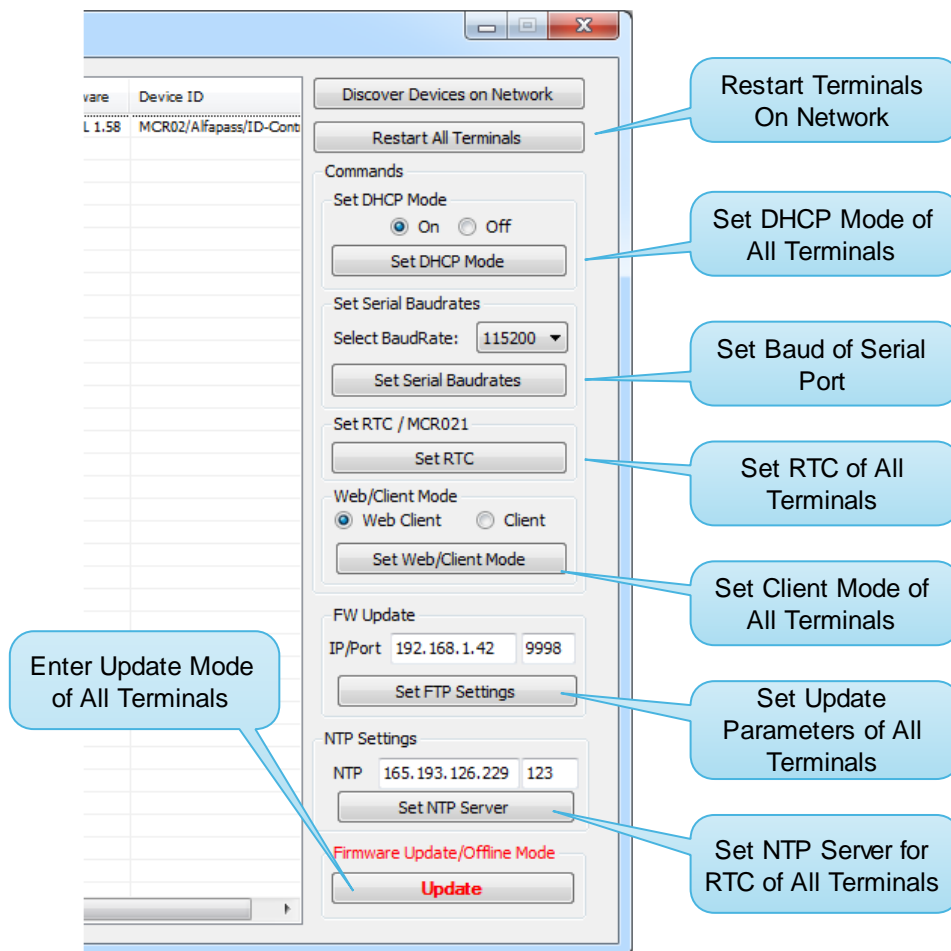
vare | Device ID
L 1.58 | MCR02/Alfapass/ID-Cont

Discover Devices on Network

Restart All Terminals

Restart Terminals On Network

Commands

Set DHCP Mode

On Off

Set DHCP Mode

Set DHCP Mode of All Terminals

Set Serial Baudrates

Select BaudRate: 115200

Set Serial Baudrates

Set Baud of Serial Port

Set RTC / MCR021

Set RTC

Set RTC of All Terminals

Web/Client Mode

Web Client Client

Set Web/Client Mode

Set Client Mode of All Terminals

FW Update

IP/Port 192.168.1.42 9998

Set FTP Settings

Set Update Parameters of All Terminals

Enter Update Mode of All Terminals

NTP Settings

NTP 165.193.126.229 123

Set NTP Server

Set NTP Server for RTC of All Terminals

Firmware Update/Offline Mode

Update